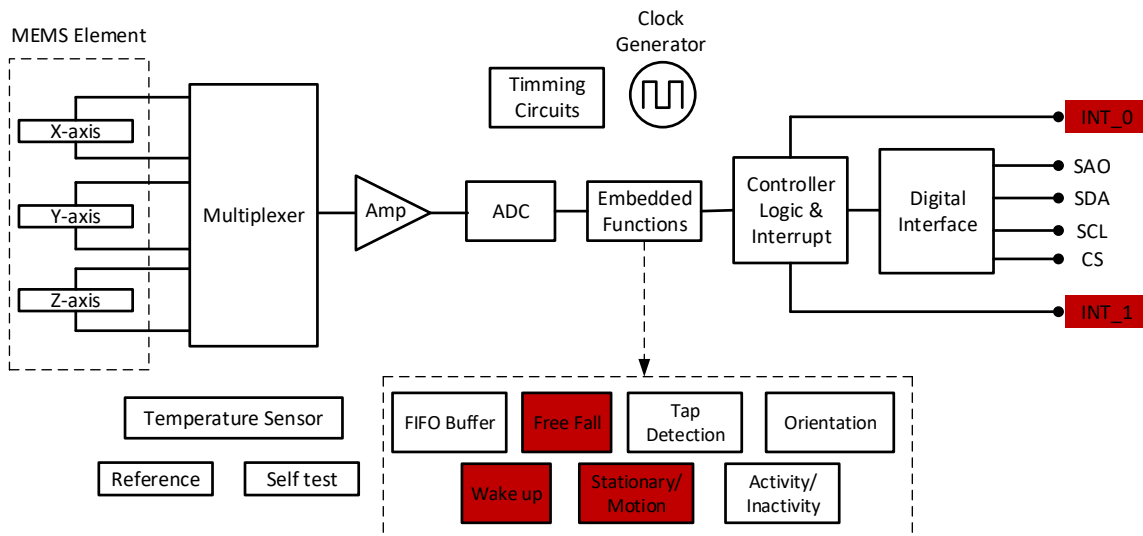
MEMS Element

X-axis

Y-axis

Z-axis

Multiplexer

Amp

ADC

Timming Circuits

Clock Generator

Embedded Functions

Controller Logic & Interrupt

Digital Interface

INT_0

SAO

SDA

SCL

CS

INT_1

Temperature Sensor

Reference

Self test

FIFO Buffer

Free Fall

Tap Detection

Orientation

Wake up

Stationary/ Motion

Activity/ Inactivity